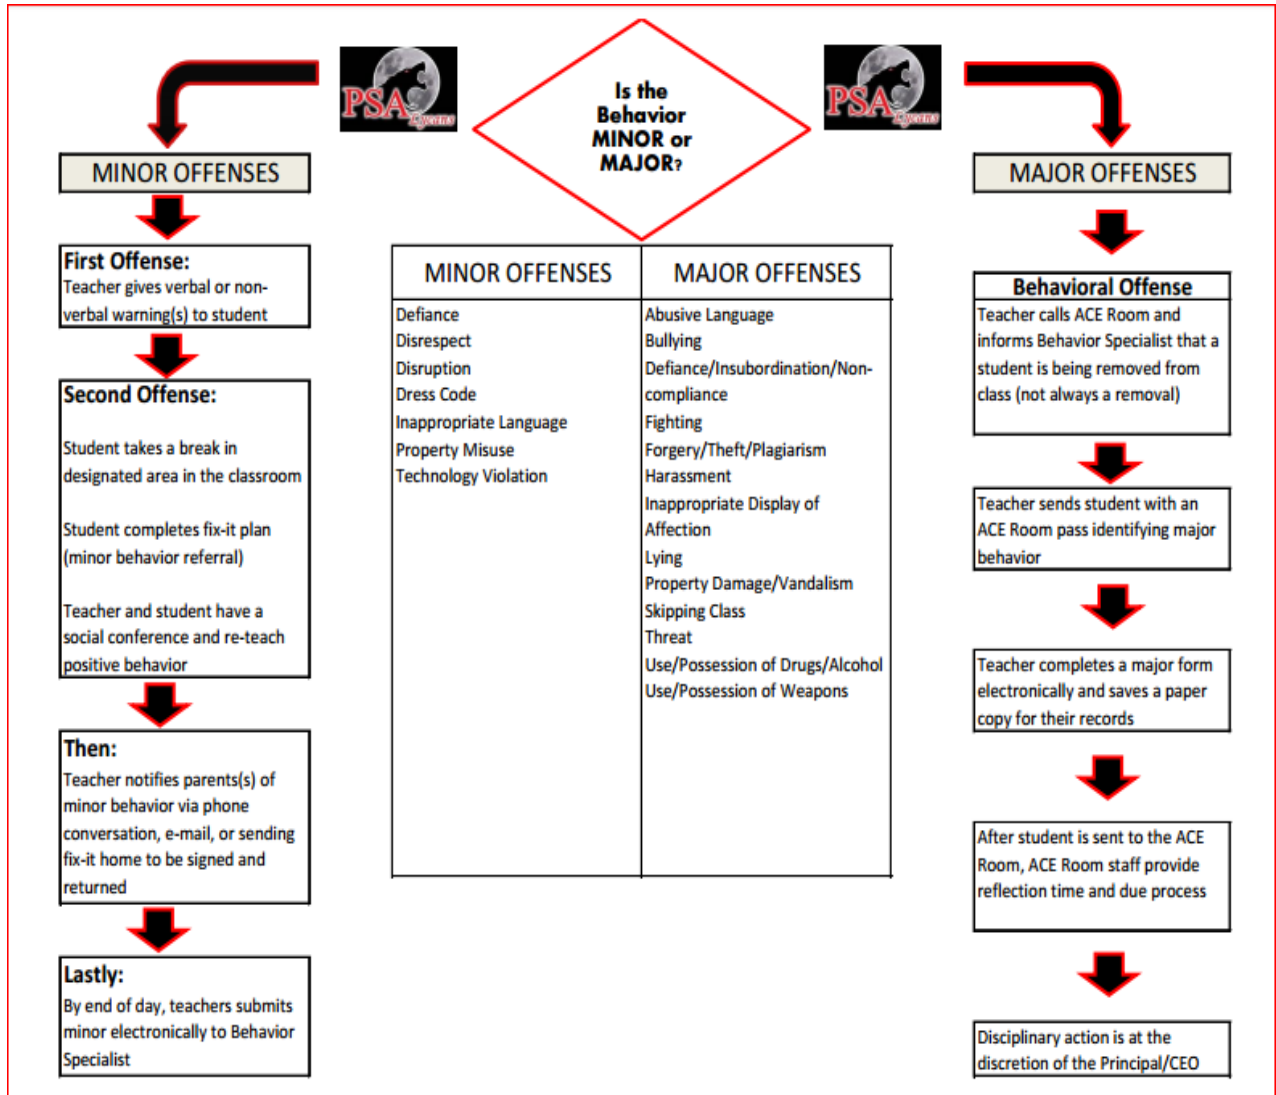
PSA Lycans

Is the Behavior MINOR or MAJOR?

PSA Lycans

MINOR OFFENSES

First Offense:
Teacher gives verbal or non-verbal warning(s) to student

Second Offense:

Student takes a break in designated area in the classroom

Student completes fix-it plan (minor behavior referral)

Teacher and student have a social conference and re-teach positive behavior

Then:
Teacher notifies parents(s) of minor behavior via phone conversation, e-mail, or sending fix-it home to be signed and returned

Lastly:
By end of day, teachers submits minor electronically to Behavior Specialist

| MINOR OFFENSES | MAJOR OFFENSES |
|---|---|
| Defiance<br>Disrespect<br>Disruption<br>Dress Code<br>Inappropriate Language<br>Property Misuse<br>Technology Violation | Abusive Language<br>Bullying<br>Defiance/Insubordination/Non-compliance<br>Fighting<br>Forgery/Theft/Plagiarism<br>Harassment<br>Inappropriate Display of Affection<br>Lying<br>Property Damage/Vandalism<br>Skipping Class<br>Threat<br>Use/Possession of Drugs/Alcohol<br>Use/Possession of Weapons |

MAJOR OFFENSES

Behavioral Offense
Teacher calls ACE Room and informs Behavior Specialist that a student is being removed from class (not always a removal)

Teacher sends student with an ACE Room pass identifying major behavior

Teacher completes a major form electronically and saves a paper copy for their records

After student is sent to the ACE Room, ACE Room staff provide reflection time and due process

Disciplinary action is at the discretion of the Principal/CEO